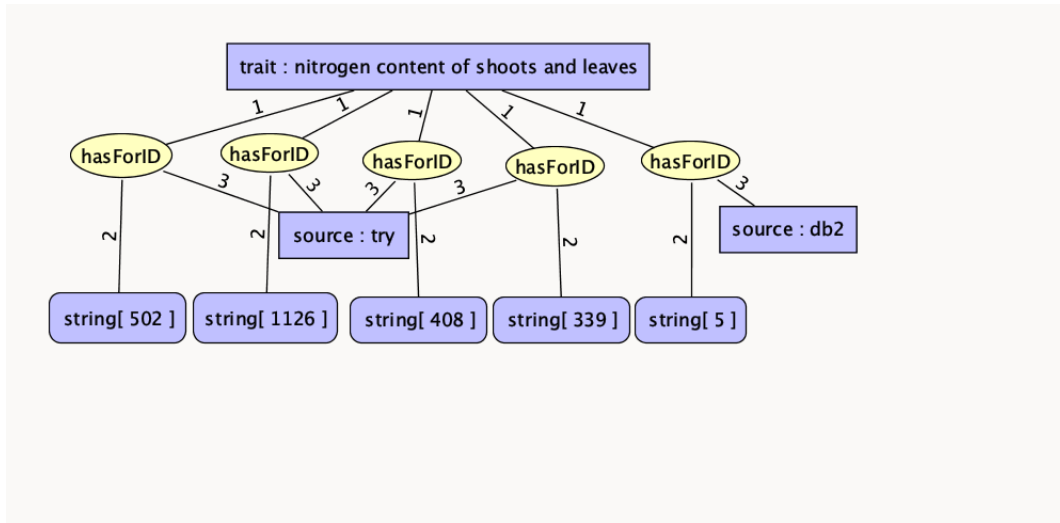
trait : nitrogen content of shoots and leaves

1 1 1 1 1

hasForID hasForID hasForID hasForID hasForID

3 3 3 3 3

2 2 2 2 2

source : try

source : db2

string[ 502 ]
string[ 1126 ]
string[ 408 ]
string[ 339 ]
string[ 5 ]